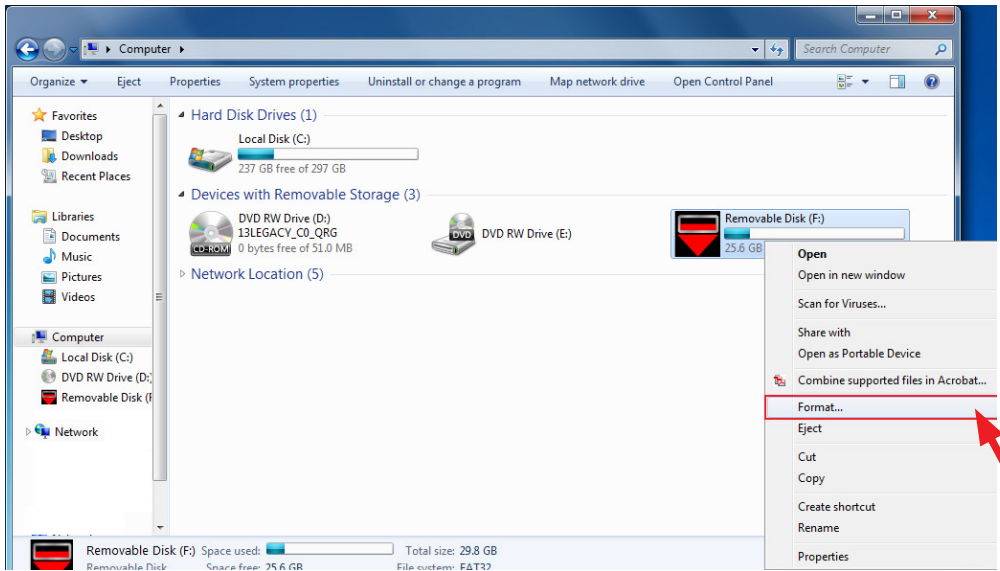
Computer ▸

Search Computer

Organize ▾ Eject Properties System properties Uninstall or change a program Map network drive Open Control Panel

Favorites
Desktop
Downloads
Recent Places

Libraries
Documents
Music
Pictures
Videos

Computer
Local Disk (C:)
DVD RW Drive (D:)
Removable Disk (F

Network

Hard Disk Drives (1)

Local Disk (C:)
237 GB free of 297 GB

Devices with Removable Storage (3)

DVD RW Drive (D:)
13LEGACY_C0_QRG
0 bytes free of 51.0 MB

CD-ROM

DVD

DVD RW Drive (E:)

Removable Disk (F:)
25.6 GB

Network Location (5)

Open
Open in new window
Scan for Viruses...
Share with
Open as Portable Device
Combine supported files in Acrobat...
Format...
Eject
Cut
Copy
Create shortcut
Rename
Properties

Removable Disk (F:) Space used: Total size: 29.8 GB
Removable Disk Space free: 25.6 GB File system: FAT32